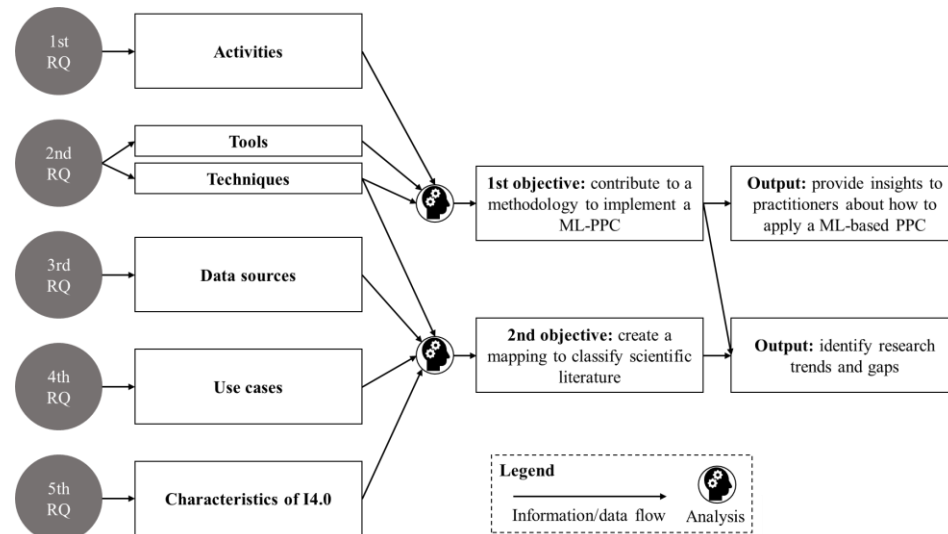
1st RQ

Activities

2nd RQ

Tools

Techniques

3rd RQ

Data sources

4th RQ

Use cases

5th RQ

Characteristics of I4.0

**1st objective:** contribute to a methodology to implement a ML-PPC

**Output:** provide insights to practitioners about how to apply a ML-based PPC

**2nd objective:** create a mapping to classify scientific literature

**Output:** identify research trends and gaps

**Legend**

Information/data flow

Analysis